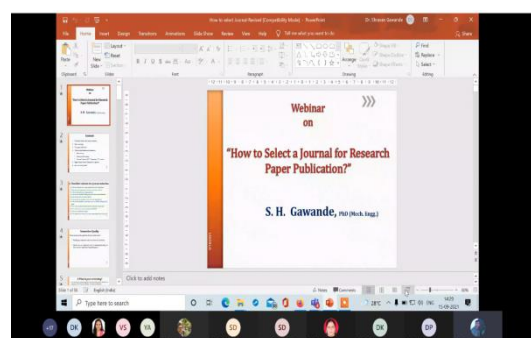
How to select Journal Revised [Compatibility Mode] - PowerPoint

File Home Insert Design Transitions Animations Slide Show Review View Help Tell me what you want to do

Paste New Slide Layout Reset Section

Clipboard Slides Font Paragraph Drawing Editing

Find Replace Select

Webinar
on
"How to Select a Journal for Research Paper Publication?"

S. H. Gawande, PhD (Mech. Engg.)

Click to add notes

Slide 1 of 56 English (India) Notes Comments

Type here to search

28°C 14:23 15-09-2021

DK VS YA SD SD DK DP